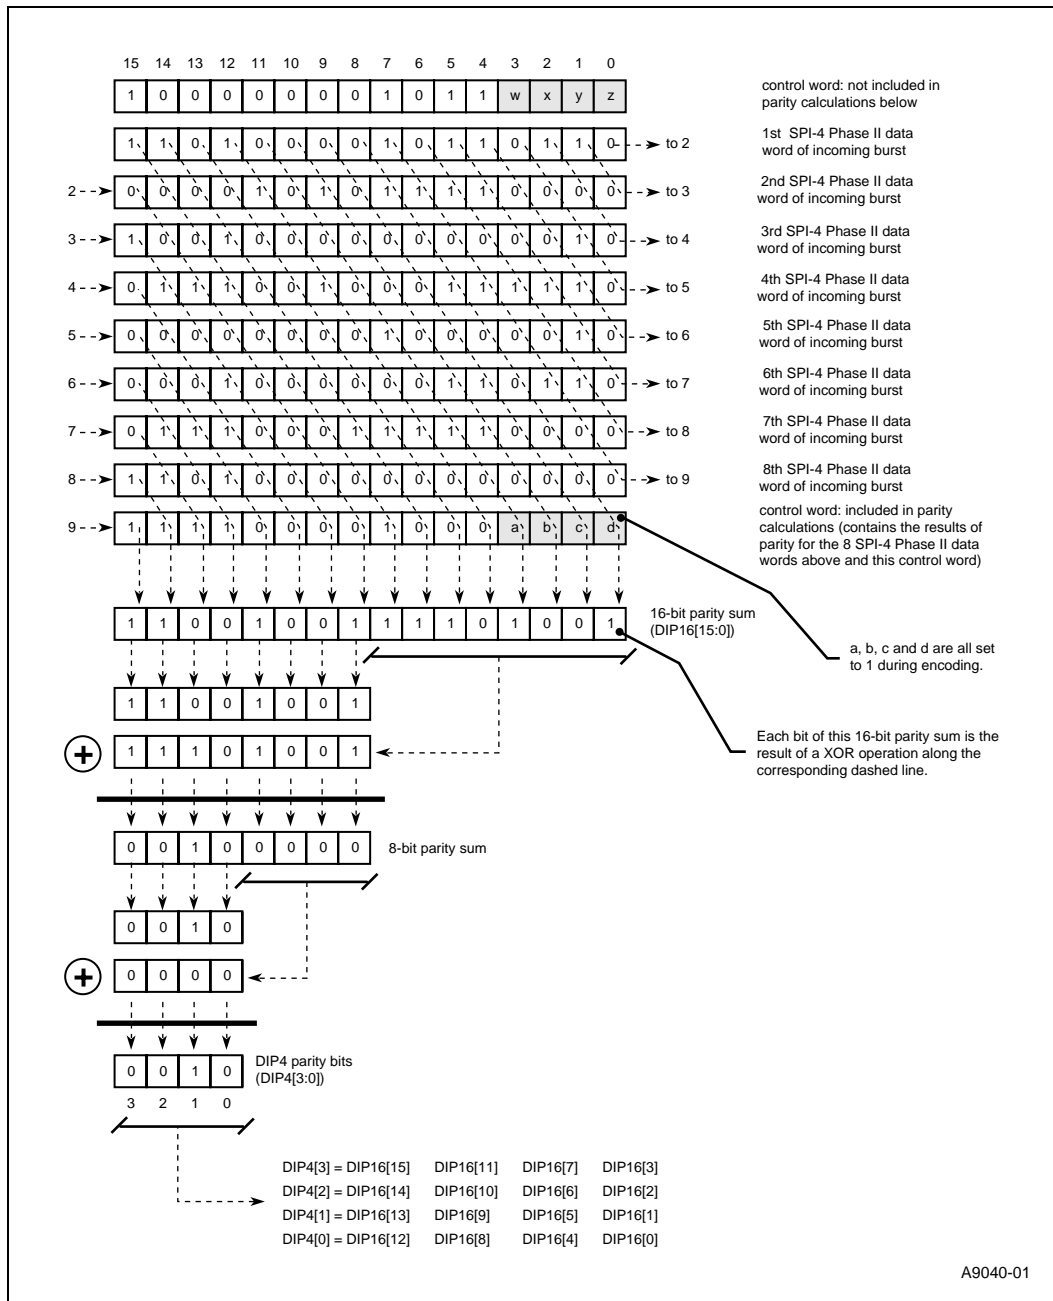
15 14 13 12 11 10 9 8 7 6 5 4 3 2 1 0

| 1 | 0 | 0 | 0 | 0 | 0 | 0 | 0 | 1 | 0 | 1 | 1 | w | x | y | z |

control word: not included in parity calculations below

| 1 | 1 | 0 | 1 | 0 | 0 | 0 | 0 | 1 | 0 | 1 | 1 | 0 | 1 | 1 | 0 |

to 2

1st SPI-4 Phase II data word of incoming burst

2

| 0 | 0 | 0 | 0 | 1 | 0 | 1 | 0 | 1 | 1 | 1 | 1 | 0 | 0 | 0 | 0 |

to 3

2nd SPI-4 Phase II data word of incoming burst

3

| 1 | 0 | 0 | 1 | 0 | 0 | 0 | 0 | 0 | 0 | 0 | 0 | 0 | 0 | 1 | 0 |

to 4

3rd SPI-4 Phase II data word of incoming burst

4

| 0 | 1 | 1 | 1 | 0 | 0 | 1 | 0 | 0 | 0 | 1 | 1 | 1 | 1 | 1 | 0 |

to 5

4th SPI-4 Phase II data word of incoming burst

5

| 0 | 0 | 0 | 0 | 0 | 0 | 0 | 0 | 1 | 0 | 0 | 0 | 0 | 0 | 1 | 0 |

to 6

5th SPI-4 Phase II data word of incoming burst

6

| 0 | 0 | 0 | 1 | 0 | 0 | 0 | 0 | 0 | 0 | 1 | 1 | 0 | 1 | 1 | 0 |

to 7

6th SPI-4 Phase II data word of incoming burst

7

| 0 | 1 | 1 | 1 | 0 | 0 | 0 | 0 | 1 | 1 | 1 | 1 | 0 | 0 | 0 | 0 |

to 8

7th SPI-4 Phase II data word of incoming burst

8

| 1 | 1 | 0 | 1 | 0 | 0 | 0 | 0 | 0 | 0 | 0 | 0 | 0 | 0 | 0 | 0 |

to 9

8th SPI-4 Phase II data word of incoming burst

9

| 1 | 1 | 1 | 1 | 0 | 0 | 0 | 0 | 1 | 0 | 0 | 0 | a | b | c | d |

control word: included in parity calculations (contains the results of parity for the 8 SPI-4 Phase II data words above and this control word)

| 1 | 1 | 0 | 0 | 1 | 0 | 0 | 1 | 1 | 1 | 1 | 0 | 1 | 0 | 0 | 1 |

16-bit parity sum (DIP16[15:0])

a, b, c and d are all set to 1 during encoding.

| 1 | 1 | 0 | 0 | 1 | 0 | 0 | 1 |

+

| 1 | 1 | 1 | 0 | 1 | 0 | 0 | 1 |

Each bit of this 16-bit parity sum is the result of a XOR operation along the corresponding dashed line.

| 0 | 0 | 1 | 0 | 0 | 0 | 0 | 0 |

8-bit parity sum

| 0 | 0 | 1 | 0 |

+

| 0 | 0 | 0 | 0 |

| 0 | 0 | 1 | 0 |

DIP4 parity bits (DIP4[3:0])

3 2 1 0

DIP4[3] = DIP16[15] DIP16[11] DIP16[7] DIP16[3]
DIP4[2] = DIP16[14] DIP16[10] DIP16[6] DIP16[2]
DIP4[1] = DIP16[13] DIP16[9] DIP16[5] DIP16[1]
DIP4[0] = DIP16[12] DIP16[8] DIP16[4] DIP16[0]

A9040-01